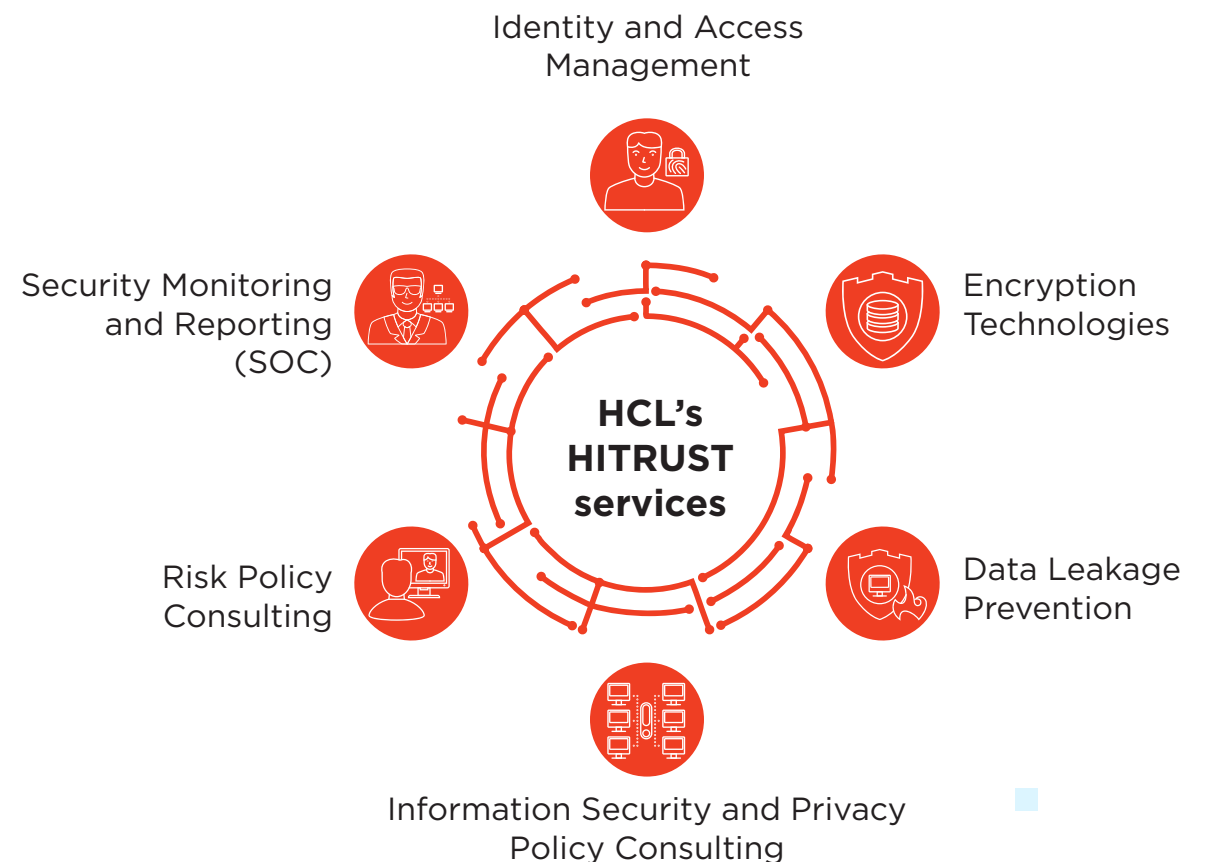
Identity and Access Management

Security Monitoring and Reporting (SOC)

Encryption Technologies

HCL's HITRUST services

Risk Policy Consulting

Data Leakage Prevention

Information Security and Privacy Policy Consulting